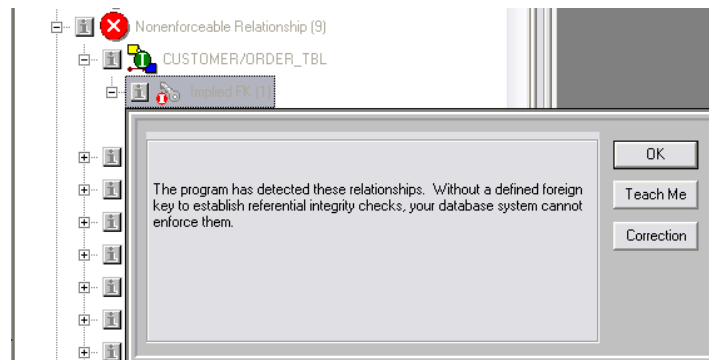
Nonenforceable Relationship (9)

CUSTOMER/ORDER_TBL

Implied FK (1)

The program has detected these relationships. Without a defined foreign key to establish referential integrity checks, your database system cannot enforce them.

OK

Teach Me

Correction